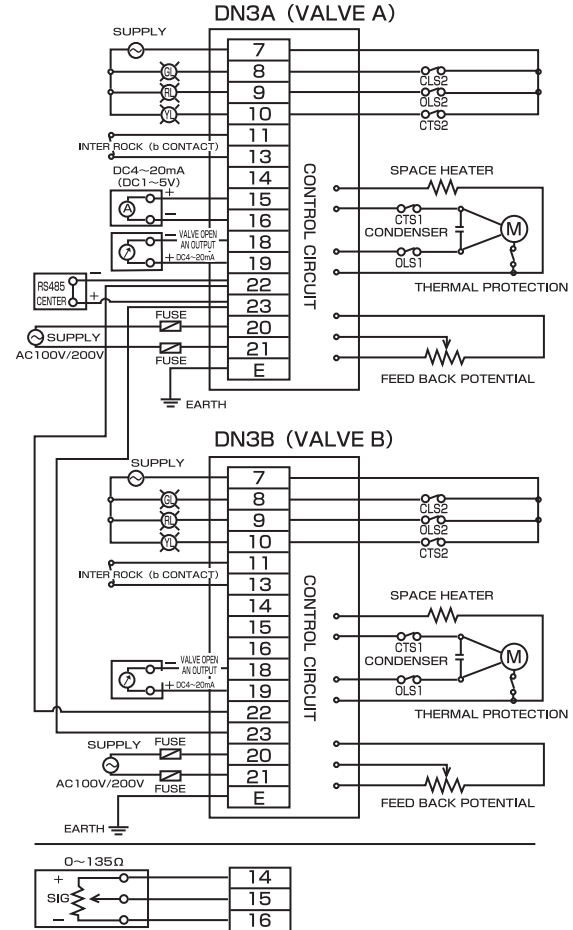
DN3A (VALVE A)

SUPPLY
GL
RL
YL
INTER ROCK (b CONTACT)
DC4～20mA
(DC1～5V)
+
A
−
VALVE OPEN
AN OUTPUT
− 
+ DC4～20mA
RS485
CENTER
−
+
FUSE
SUPPLY
AC100V/200V
FUSE
EARTH

7
8
9
10
11
13
14
15
16
18
19
22
23
20
21
E

CONTROL CIRCUIT

CLS2
OLS2
CTS2
SPACE HEATER
CTS1
CONDENSER
M
OLS1
THERMAL PROTECTION
FEED BACK POTENTIAL

DN3B (VALVE B)

SUPPLY
GL
RL
YL
INTER ROCK (b CONTACT)
VALVE OPEN
AN OUTPUT
−
+ DC4～20mA
SUPPLY
FUSE
AC100V/200V
FUSE
EARTH

7
8
9
10
11
13
14
15
16
18
19
22
23
20
21
E

CONTROL CIRCUIT

CLS2
OLS2
CTS2
SPACE HEATER
CTS1
CONDENSER
M
OLS1
THERMAL PROTECTION
FEED BACK POTENTIAL

0～135Ω
+
SIG
−
14
15
16